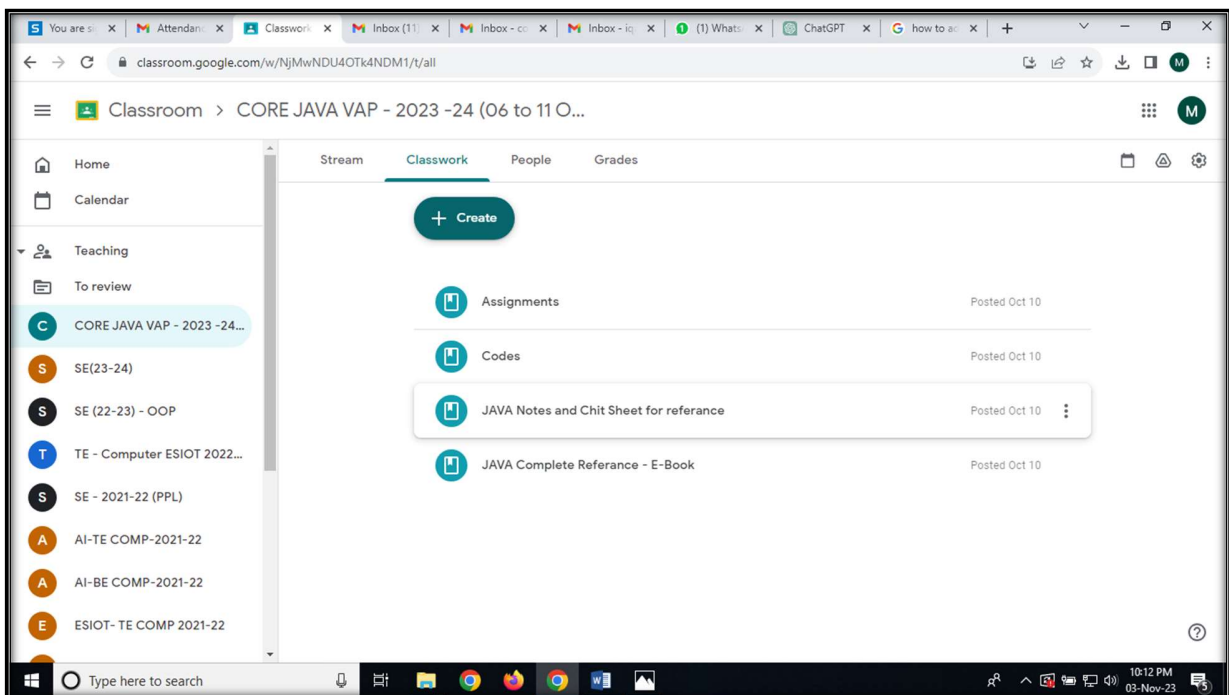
You are si | Attendanc | Classwork | Inbox (11 | Inbox - co | Inbox - iq | (1) Whats | ChatGPT | how to ac | +

classroom.google.com/w/NjMwNDU4OTk4NDM1/t/all

Classroom > CORE JAVA VAP - 2023 -24 (06 to 11 O...

Home
Calendar
Teaching
To review
C CORE JAVA VAP - 2023 -24...
S SE(23-24)
S SE (22-23) - OOP
T TE - Computer ESIOT 2022...
S SE - 2021-22 (PPL)
A AI-TE COMP-2021-22
A AI-BE COMP-2021-22
E ESIOT- TE COMP 2021-22

Stream Classwork People Grades

+ Create

Assignments Posted Oct 10
Codes Posted Oct 10
JAVA Notes and Chit Sheet for referance Posted Oct 10
JAVA Complete Referance - E-Book Posted Oct 10

Type here to search

10:12 PM
03-Nov-23